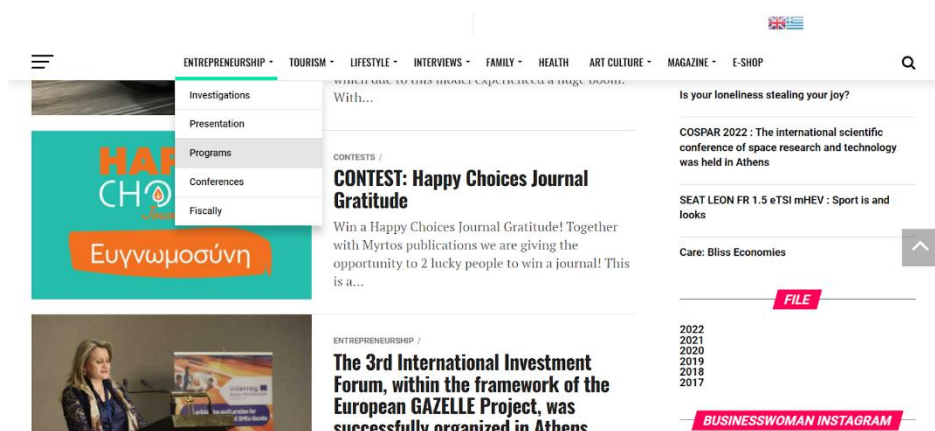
ENTREPRENEURSHIP TOURISM LIFESTYLE INTERVIEWS FAMILY HEALTH ART CULTURE MAGAZINE E-SHOP

Investigations
Presentation
Programs
Conferences
Fiscally

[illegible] experienced a huge boom. With...

HAP
CHO
Ευγνωμοσύνη

CONTESTS /

CONTEST: Happy Choices Journal Gratitude

Win a Happy Choices Journal Gratitude! Together with Myrtos publications we are giving the opportunity to 2 lucky people to win a journal! This is a...

ENTREPRENEURSHIP /

The 3rd International Investment Forum, within the framework of the European GAZELLE Project, was successfully organized in Athens

Is your loneliness stealing your joy?

COSPAR 2022 : The international scientific conference of space research and technology was held in Athens

SEAT LEON FR 1.5 eTSI mHEV : Sport is and looks

Care: Bliss Economies

FILE

2022
2021
2020
2019
2018
2017

BUSINESSWOMAN INSTAGRAM